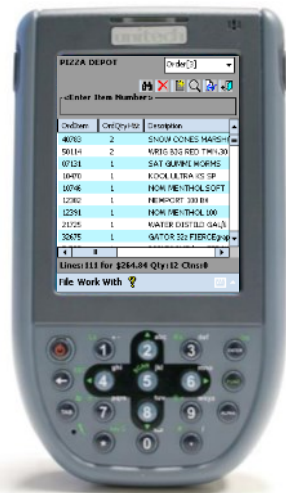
unitech

PIZZA DEPOT

Order[3]

<Enter Item Number>

| OrdItem | OrdQty Ha | Description |
|---|---|---|
| 40703 | 2 | SNOW CONES MARSH |
| 50114 | 2 | KRIG 80G RED TMH.30 |
| 07131 | 1 | SAT GUMMI WORMS |
| 10470 | 1 | KOOL ULTRA KS SP |
| 10746 | 1 | NOM MENTHOL SOFT |
| 12302 | 1 | NEWPORT 100 BH |
| 12391 | 1 | NOM MENTHOL 100 |
| 21725 | 1 | WATER DISTILD GAL/ |
| 30675 | 1 | GATOR 32z FIERCE/grap |

Lines: 111 for $264.84 Qty:12 Clns:0

File Work With

1 2 3 4 5 6 7 8 9 0